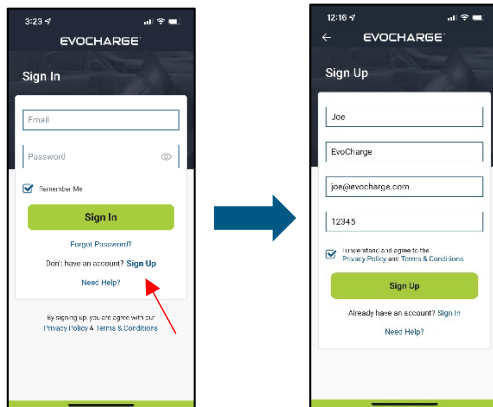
3:23

EVOCHARGE

Sign In

Email

Password

Remember Me

Sign In

Forgot Password?

Don't have an account? Sign Up

Need Help?

By signing up, you are agree with our Privacy Policy & Terms & Conditions

12:16

EVOCHARGE

Sign Up

Joe

EvoCharge

joe@evocharge.com

12345

I understand and agree to the Privacy Policy and Terms & Conditions

Sign Up

Already have an account? Sign In

Need Help?